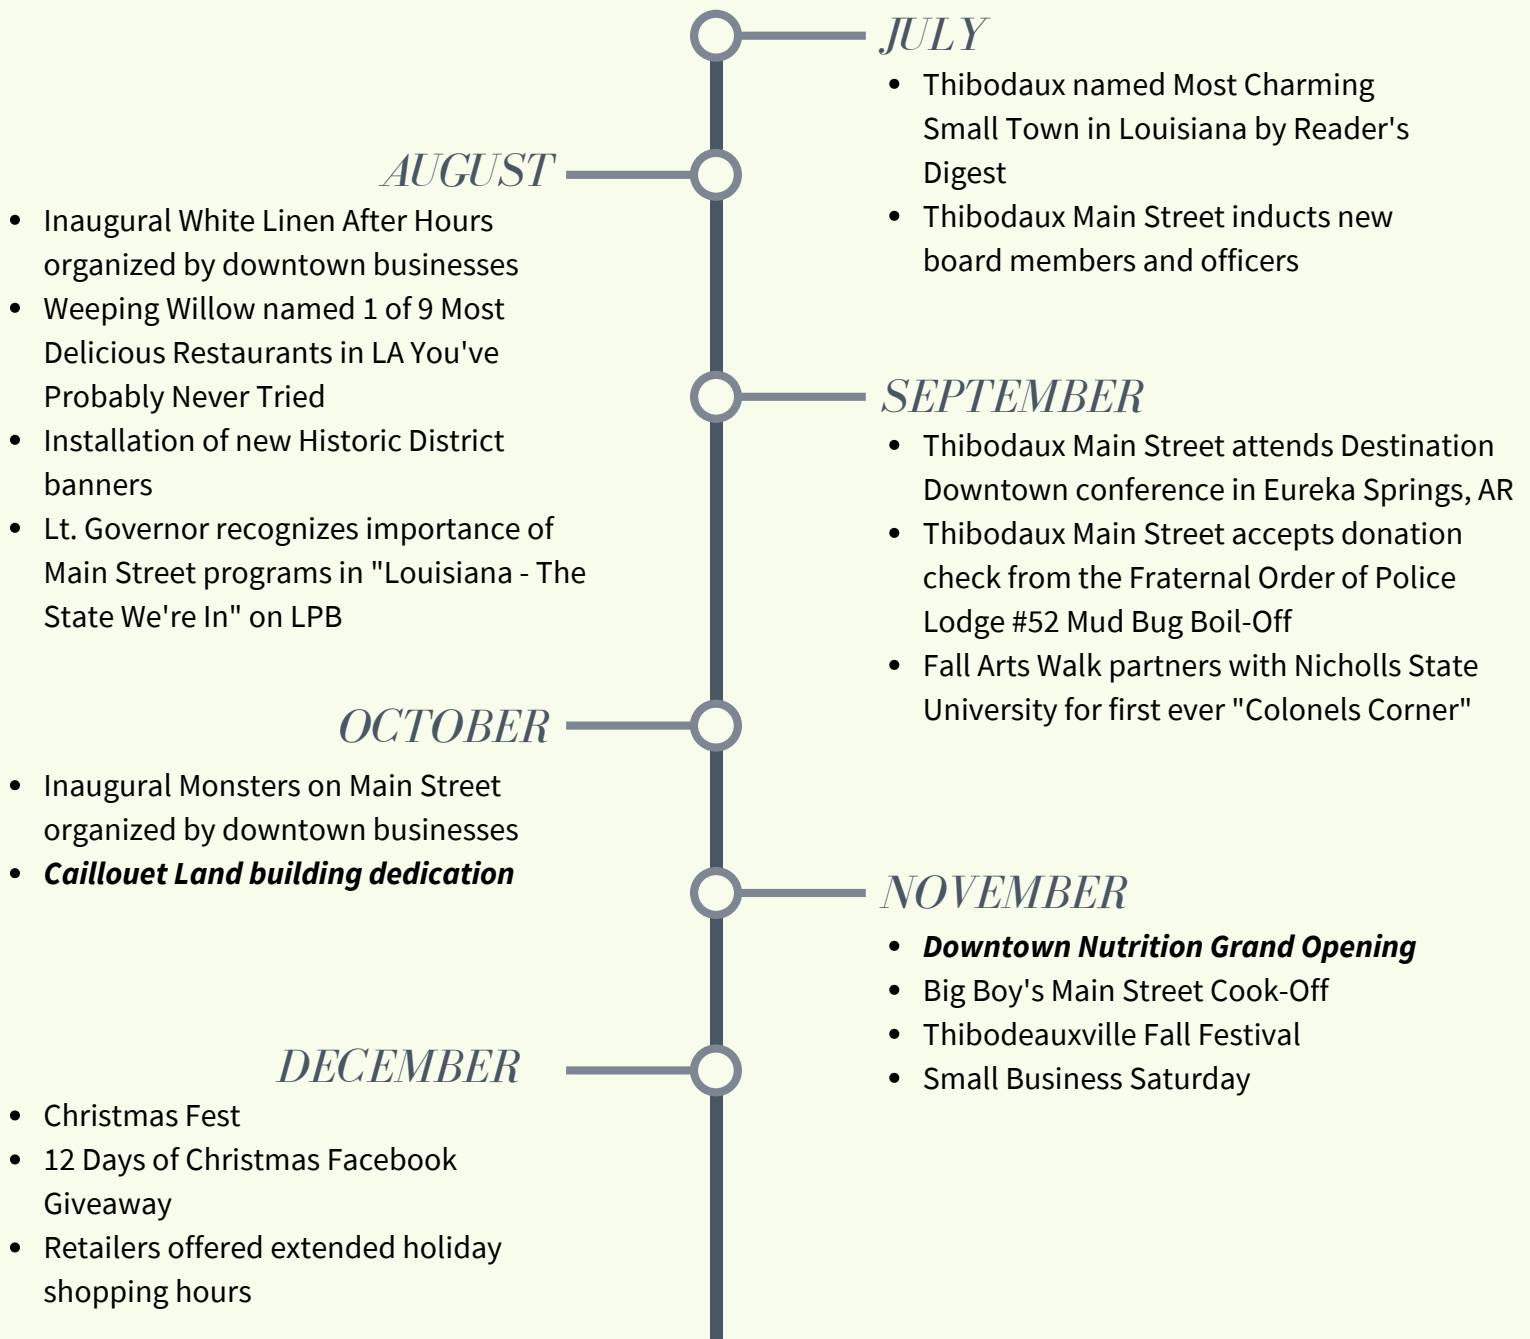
JULY

- Thibodaux named Most Charming Small Town in Louisiana by Reader's Digest
- Thibodaux Main Street inducts new board members and officers

AUGUST

- Inaugural White Linen After Hours organized by downtown businesses
- Weeping Willow named 1 of 9 Most Delicious Restaurants in LA You've Probably Never Tried
- Installation of new Historic District banners
- Lt. Governor recognizes importance of Main Street programs in "Louisiana - The State We're In" on LPB

SEPTEMBER

- Thibodaux Main Street attends Destination Downtown conference in Eureka Springs, AR
- Thibodaux Main Street accepts donation check from the Fraternal Order of Police Lodge #52 Mud Bug Boil-Off
- Fall Arts Walk partners with Nicholls State University for first ever "Colonels Corner"

OCTOBER

- Inaugural Monsters on Main Street organized by downtown businesses
- ***Caillouet Land building dedication***

NOVEMBER

- ***Downtown Nutrition Grand Opening***
- Big Boy's Main Street Cook-Off
- Thibodeauxville Fall Festival
- Small Business Saturday

DECEMBER

- Christmas Fest
- 12 Days of Christmas Facebook Giveaway
- Retailers offered extended holiday shopping hours